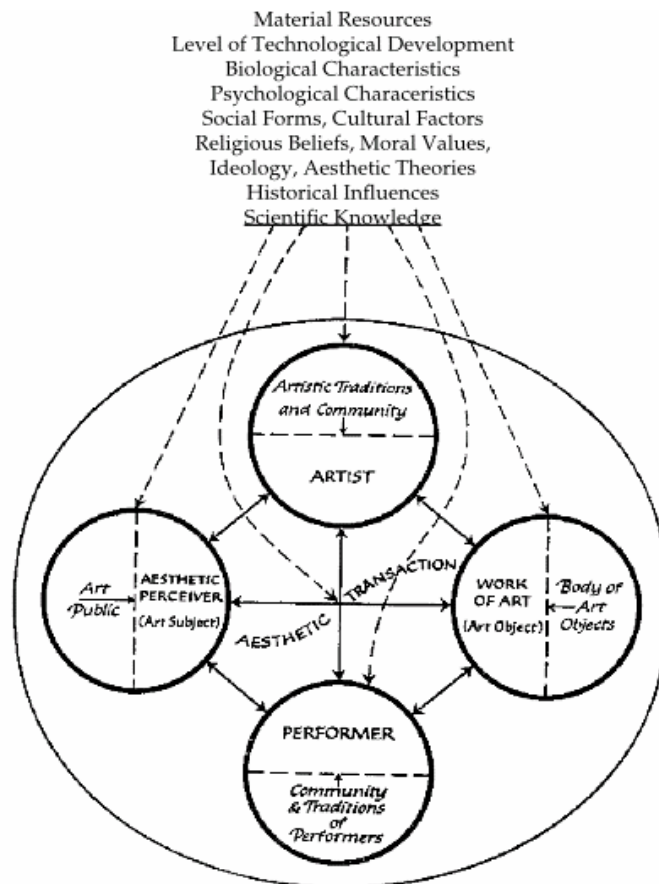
Material Resources
Level of Technological Development
Biological Characteristics
Psychological Characeristics
Social Forms, Cultural Factors
Religious Beliefs, Moral Values,
Ideology, Aesthetic Theories
Historical Influences
Scientific Knowledge

Artistic Traditions and Community

ARTIST

Art Public

AESTHETIC PERCEIVER (Art Subject)

AESTHETIC TRANSACTION

WORK OF ART (Art Object)

Body of Art Objects

PERFORMER

Community & Traditions of Performers